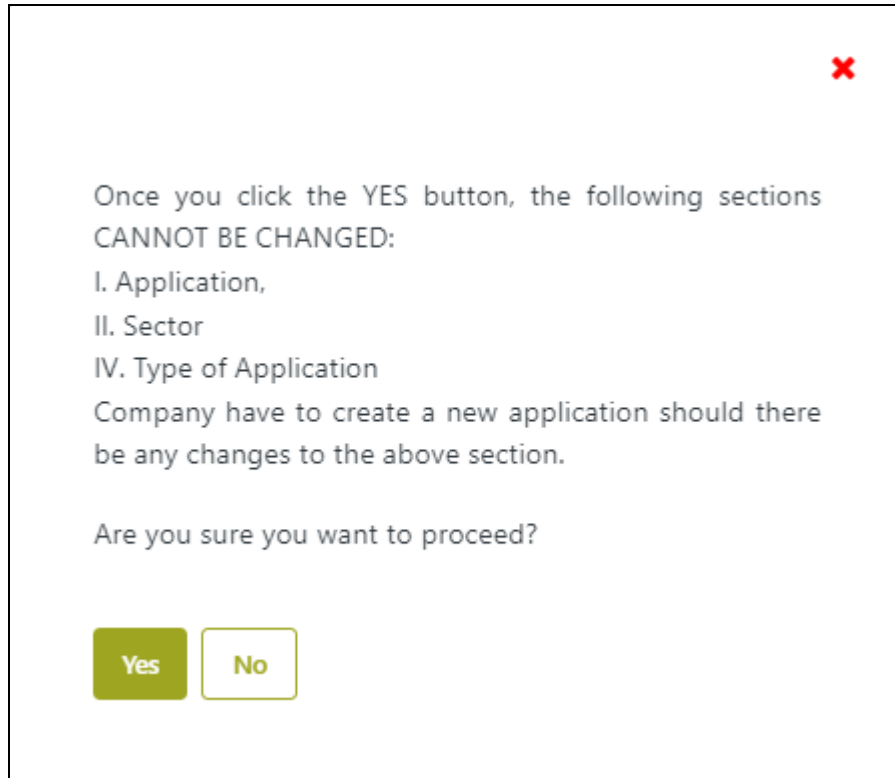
Once you click the YES button, the following sections CANNOT BE CHANGED:
I. Application,
II. Sector
IV. Type of Application
Company have to create a new application should there be any changes to the above section.

Are you sure you want to proceed?

Yes
No